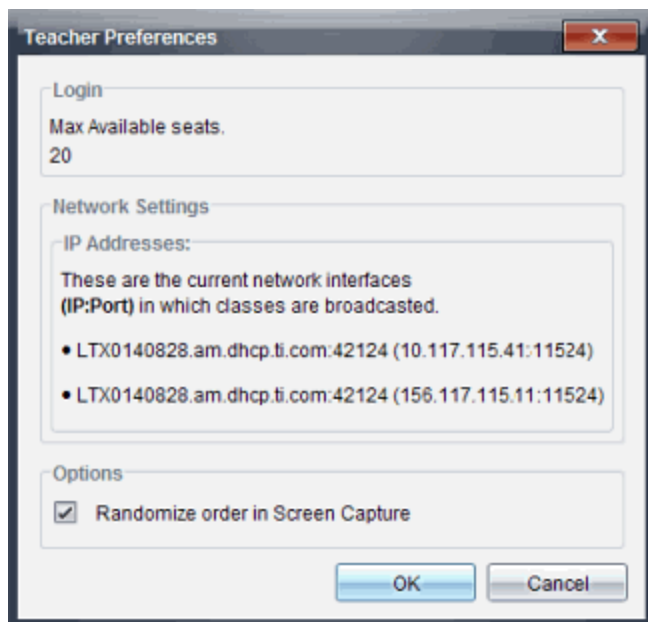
Teacher Preferences

Login

Max Available seats.
20

Network Settings

IP Addresses:

These are the current network interfaces **(IP:Port)** in which classes are broadcasted.

• LTX0140828.am.dhcp.ti.com:42124 (10.117.115.41:11524)

• LTX0140828.am.dhcp.ti.com:42124 (156.117.115.11:11524)

Options

Randomize order in Screen Capture

OK
Cancel